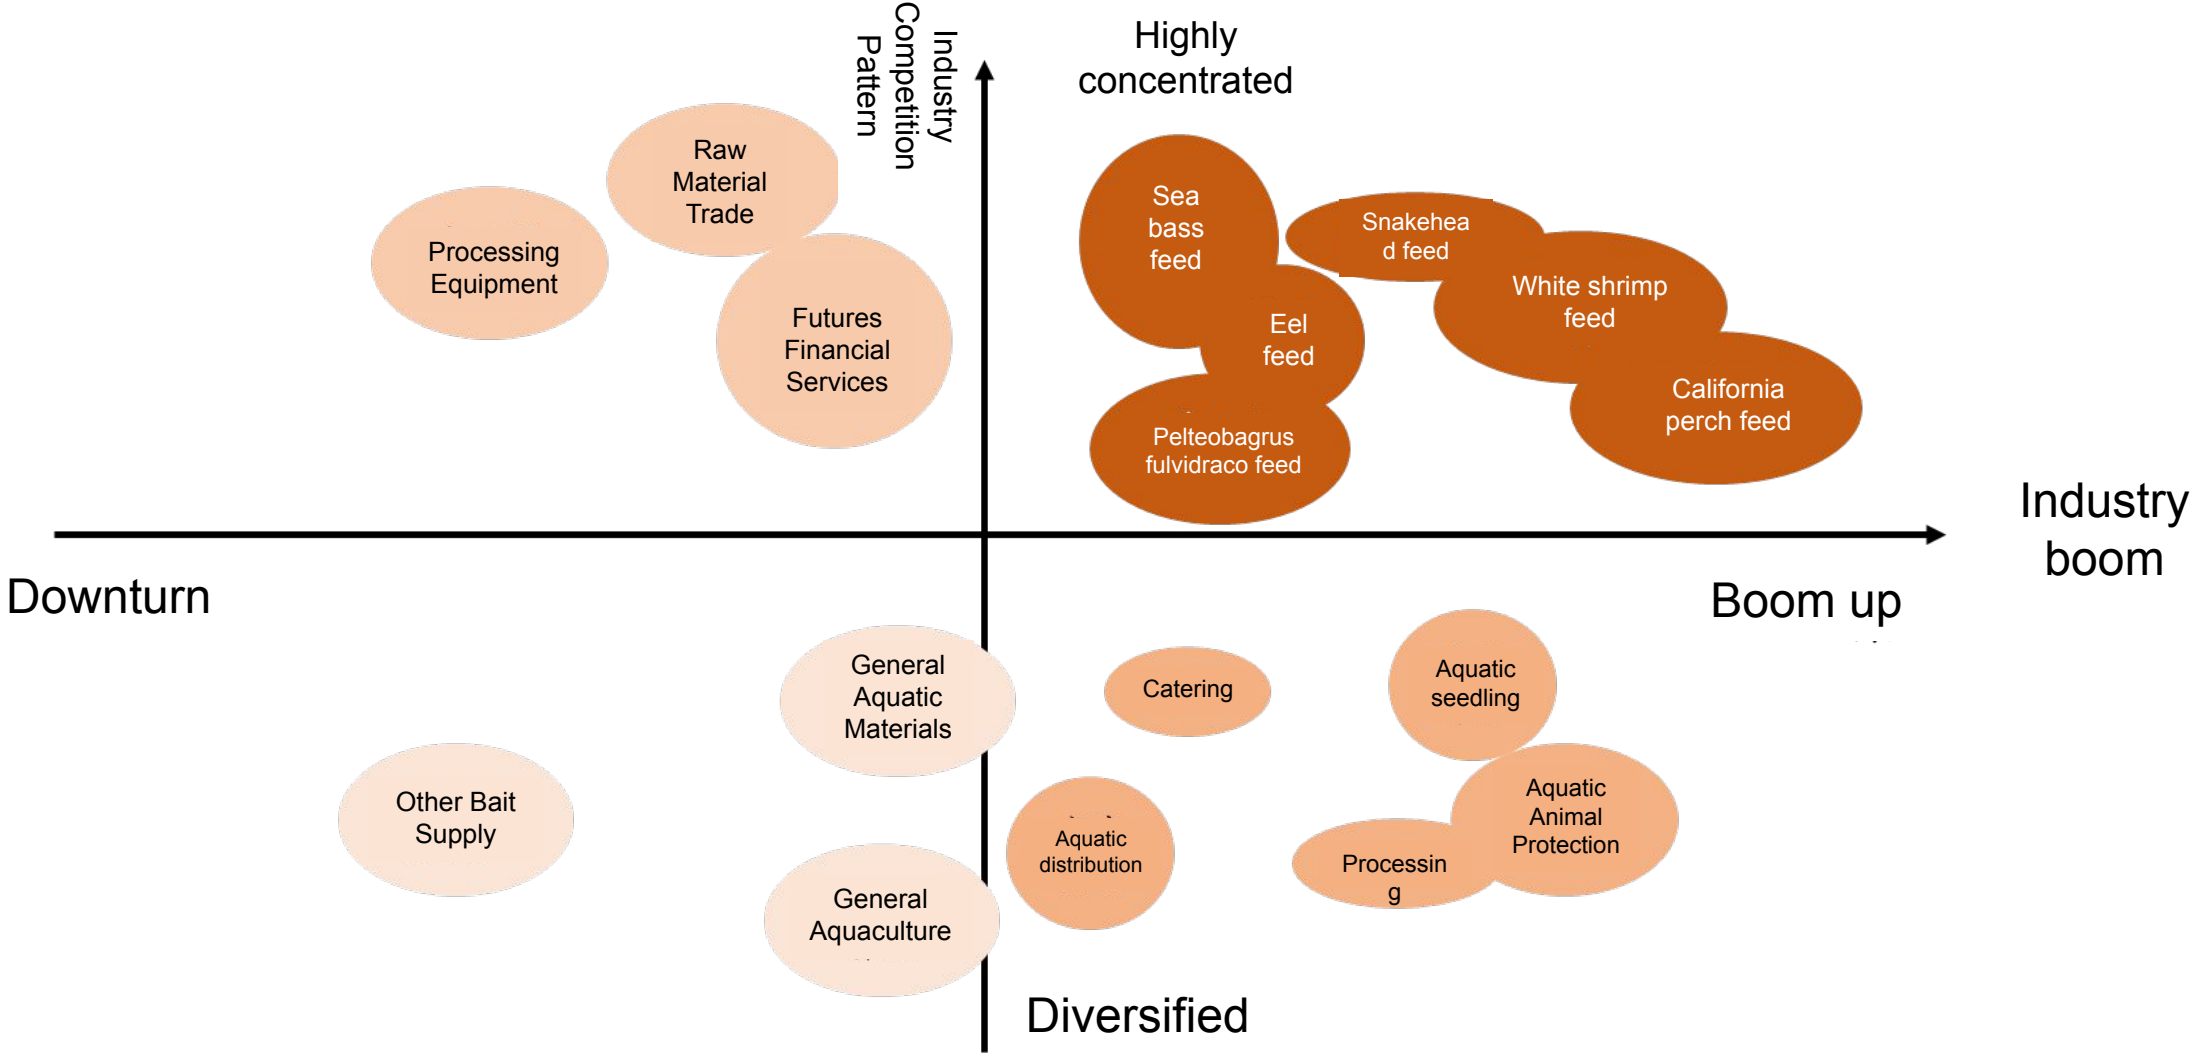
Industry Competition Pattern

Highly concentrated

Raw Material Trade

Processing Equipment

Futures Financial Services

Sea bass feed

Snakehead feed

White shrimp feed

Eel feed

California perch feed

Pelteobagrus fulvidraco feed

Industry boom

Downturn

Boom up

General Aquatic Materials

Catering

Aquatic seedling

Other Bait Supply

Aquatic Animal Protection

Aquatic distribution

Processing

General Aquaculture

Diversified